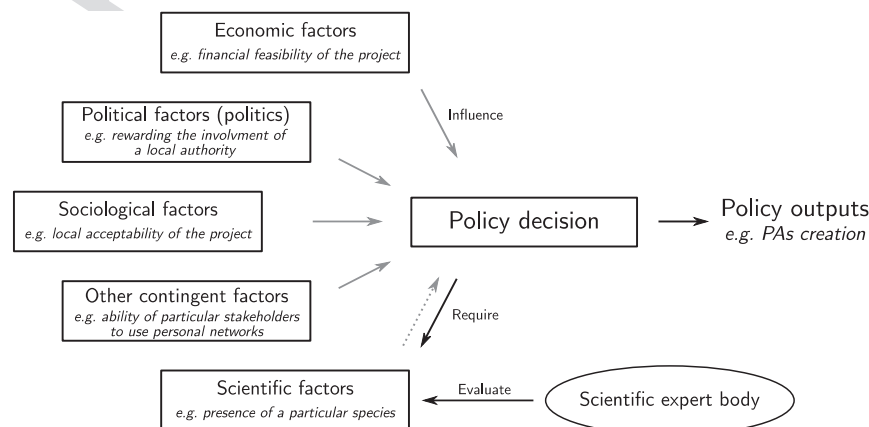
Economic factors
e.g. financial feasibility of the project

Influence

Political factors (politics)
e.g. rewarding the involvment of a local authority

Sociological factors
e.g. local acceptability of the project

Policy decision

Policy outputs
e.g. PAs creation

Other contingent factors
e.g. ability of particular stakeholders to use personal networks

Require

Scientific factors
e.g. presence of a particular species

Evaluate

Scientific expert body